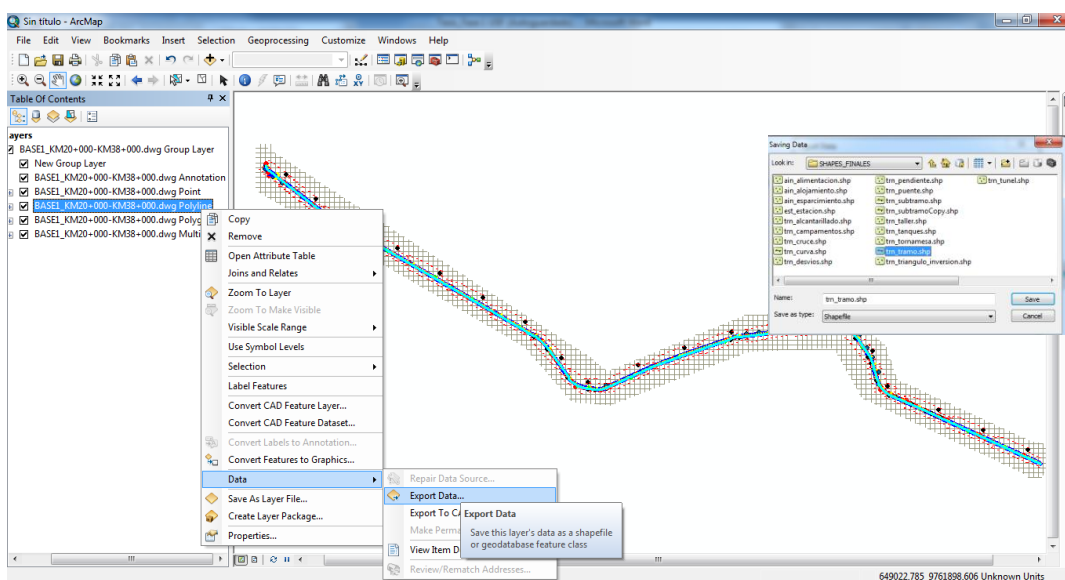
Sin titulo - ArcMap

File Edit View Bookmarks Insert Selection Geoprocessing Customize Windows Help

Table Of Contents

ayers
BASE1_KM20+000-KM38+000.dwg Group Layer
New Group Layer
BASE1_KM20+000-KM38+000.dwg Annotation
BASE1_KM20+000-KM38+000.dwg Point
BASE1_KM20+000-KM38+000.dwg Polyline
BASE1_KM20+000-KM38+000.dwg Polyg
BASE1_KM20+000-KM38+000.dwg Multi

Copy
Remove
Open Attribute Table
Joins and Relates
Zoom To Layer
Zoom To Make Visible
Visible Scale Range
Use Symbol Levels
Selection
Label Features
Convert CAD Feature Layer...
Convert CAD Feature Dataset...
Convert Labels to Annotation...
Convert Features to Graphics...
Data
Save As Layer File...
Create Layer Package...
Properties...

Repair Data Source...
Export Data...
Export To CA
Make Perma
View Item D
Review/Rematch Addresses...

Export Data
Save this layer's data as a shapefile or geodatabase feature class

Saving Data
Look in: SHAPES_FINALES
ain_alimentacion.shp
ain_alojamiento.shp
ain_esparcimiento.shp
est_estacion.shp
trm_alcantarillado.shp
trm_campamentos.shp
trm_cruce.shp
trm_curva.shp
trm_desvios.shp
trm_pendiente.shp
trm_puente.shp
trm_subtramo.shp
trm_subtramoCopy.shp
trm_taller.shp
trm_tanques.shp
trm_tornamesa.shp
trm_tramo.shp
trm_triangulo_inversion.shp
trm_tunel.shp
Name: trm_tramo.shp
Save
Save as type: Shapefile
Cancel

649022.785 9761898.606 Unknown Units